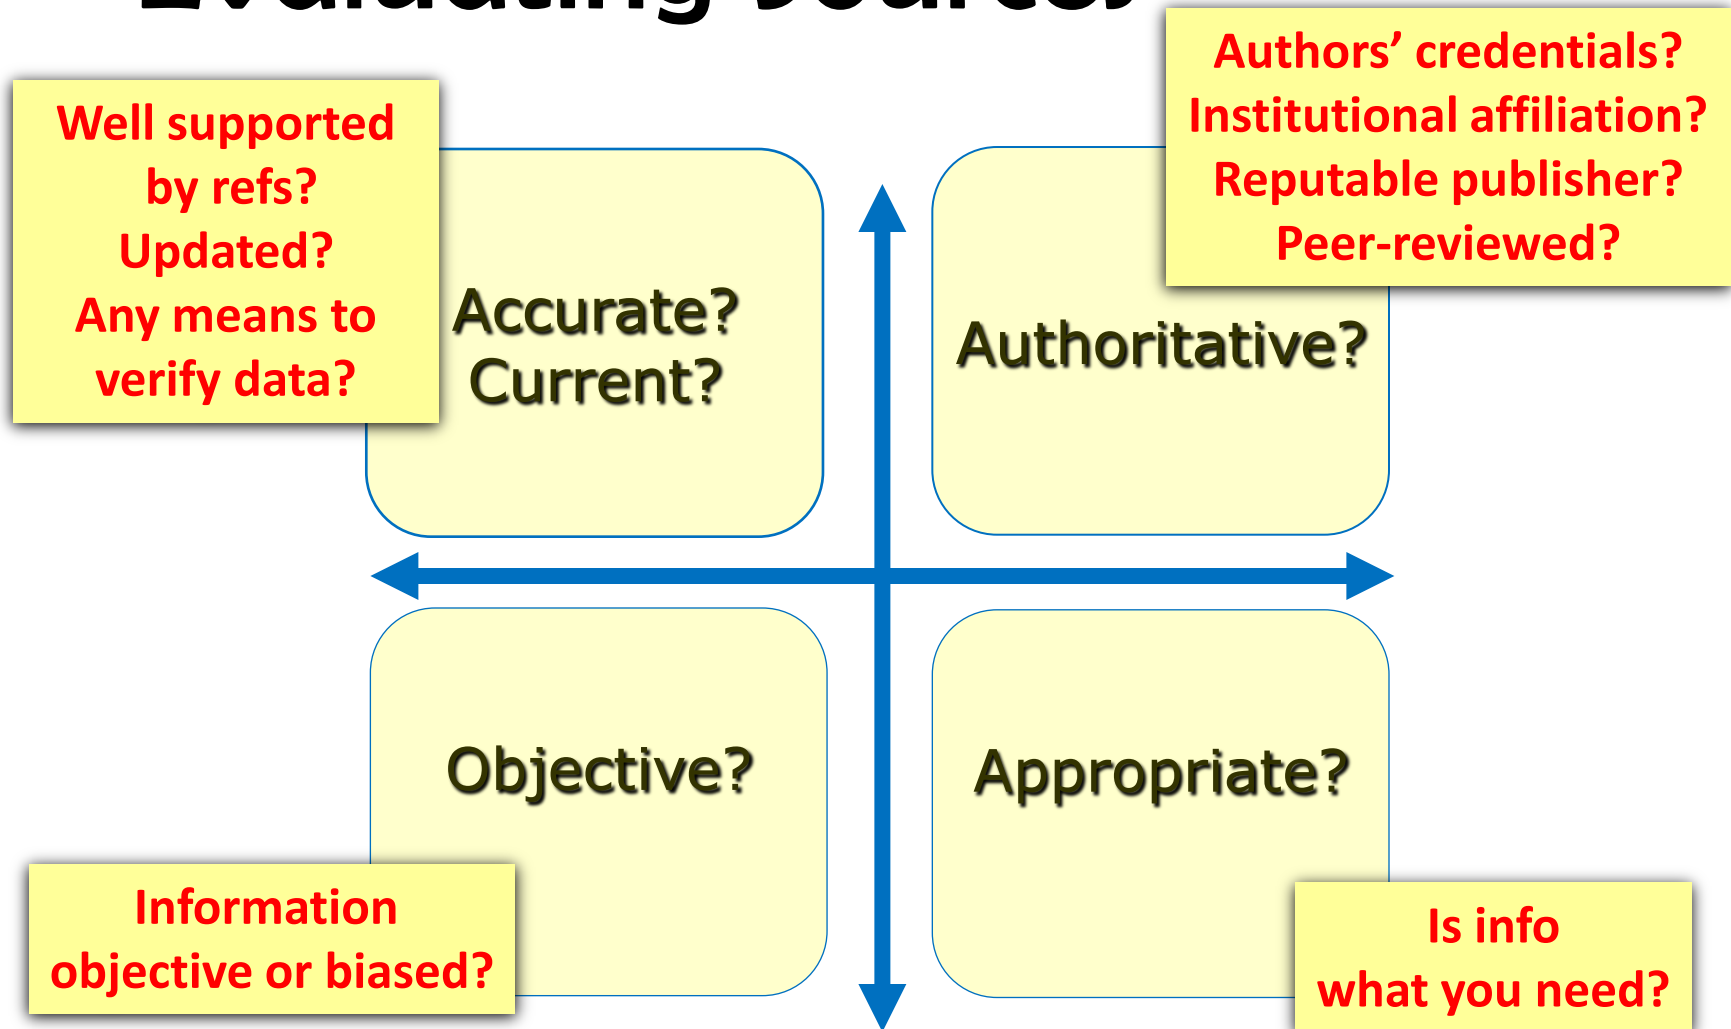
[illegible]

Well supported by refs?
Updated?
Any means to verify data?

Accurate?
Current?

Authors’ credentials?
Institutional affiliation?
Reputable publisher?
Peer-reviewed?

Authoritative?

Objective?

Appropriate?

Information objective or biased?

Is info what you need?